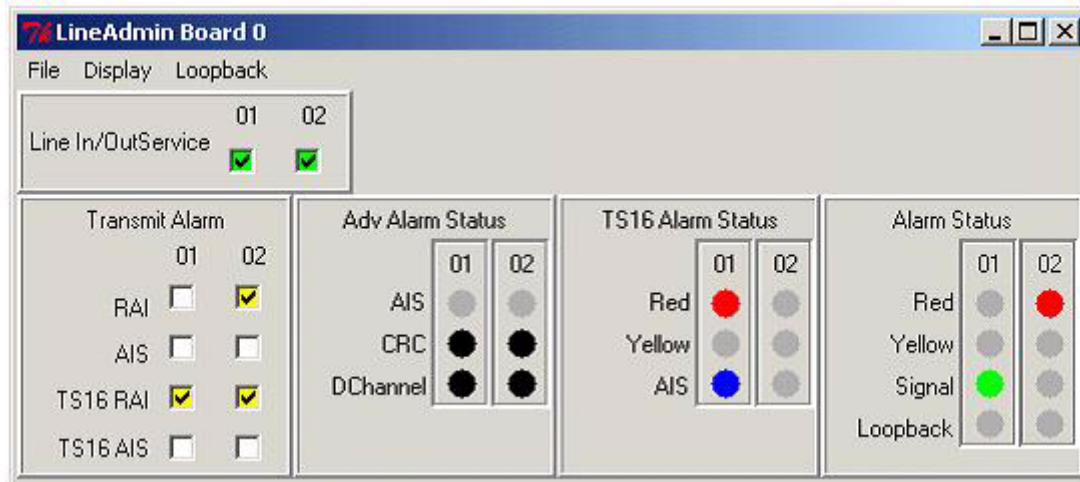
LineAdmin Board 0

File Display Loopback

Line In/OutService 01 02

Transmit Alarm
01 02
RAI
AIS
TS16 RAI
TS16 AIS

Adv Alarm Status
01 02
AIS
CRC
DChannel

TS16 Alarm Status
01 02
Red
Yellow
AIS

Alarm Status
01 02
Red
Yellow
Signal
Loopback